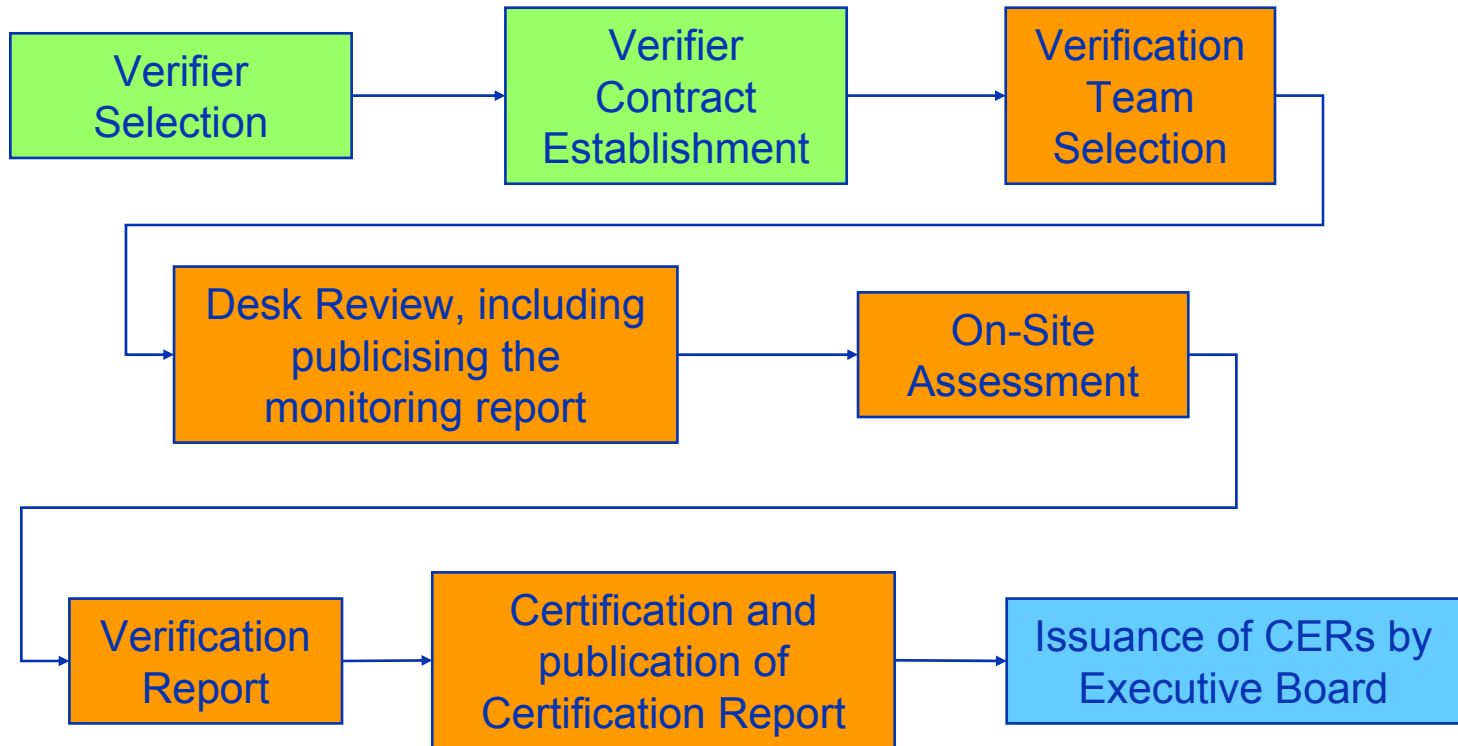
Verifier Selection

Verifier Contract Establishment

Verification Team Selection

Desk Review, including publicising the monitoring report

On-Site Assessment

Verification Report

Certification and publication of Certification Report

Issuance of CERs by Executive Board